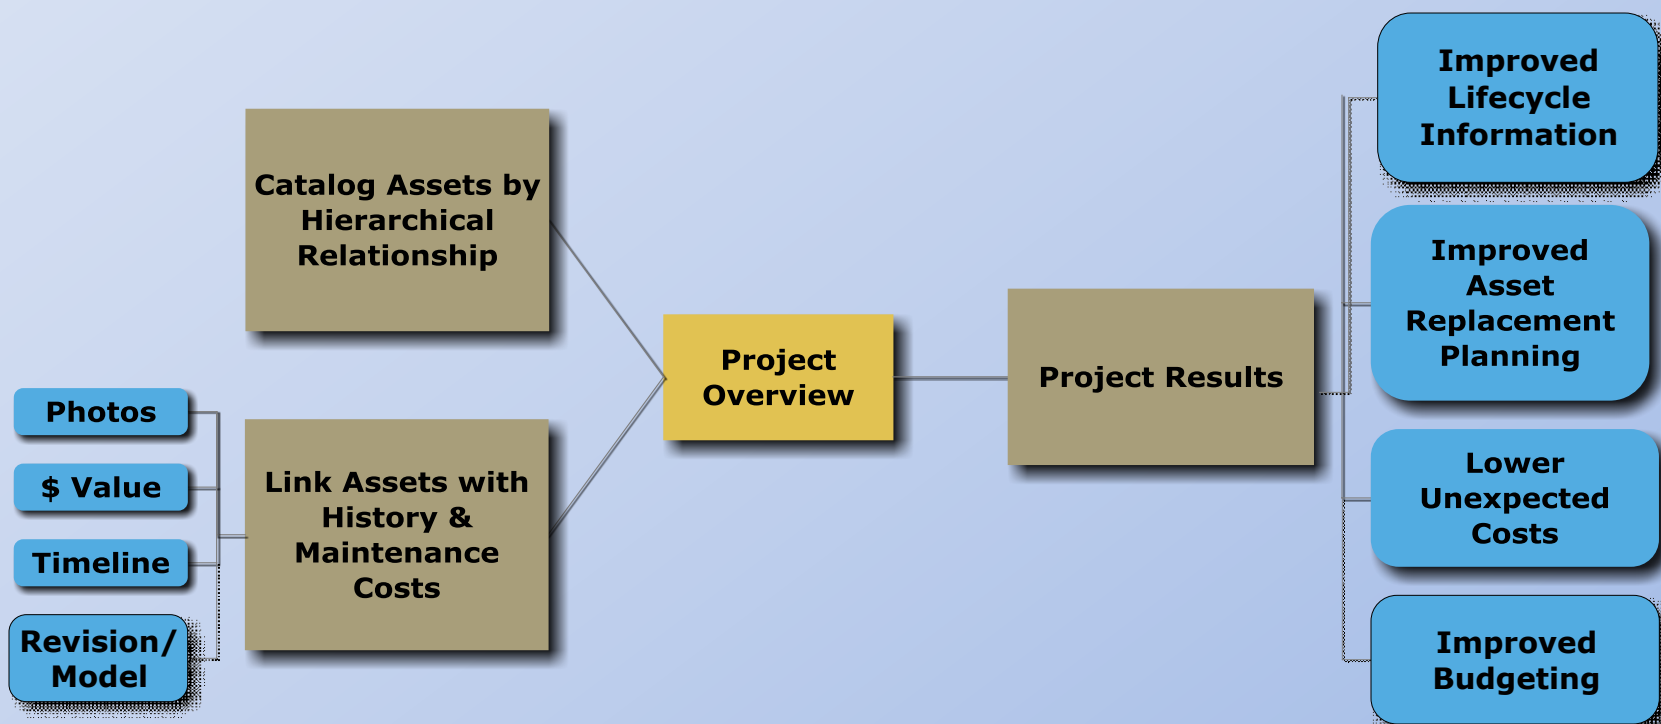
Catalog Assets by Hierarchical Relationship

Photos

$ Value

Timeline

Revision/ Model

Link Assets with History & Maintenance Costs

Project Overview

Project Results

Improved Lifecycle Information

Improved Asset Replacement Planning

Lower Unexpected Costs

Improved Budgeting